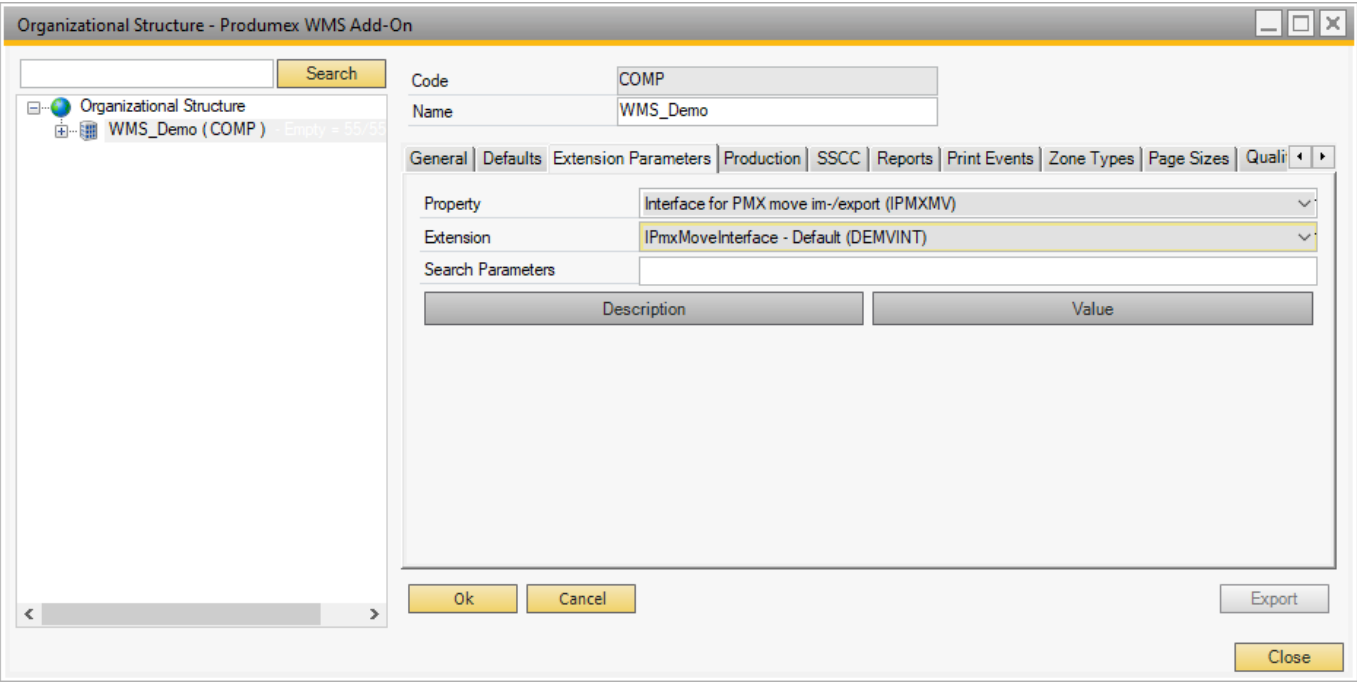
Organizational Structure - Produmex WMS Add-On

Search

Organizational Structure
WMS_Demo ( COMP ) Empty = 55/55

Code COMP
Name WMS_Demo

General | Defaults | Extension Parameters | Production | SSCC | Reports | Print Events | Zone Types | Page Sizes | Quali

Property Interface for PMX move im-/export (IPMXMV)
Extension IPmxMoveInterface - Default (DEMVINT)
Search Parameters

| Description | Value |
|---|---|

Ok Cancel Export

Close